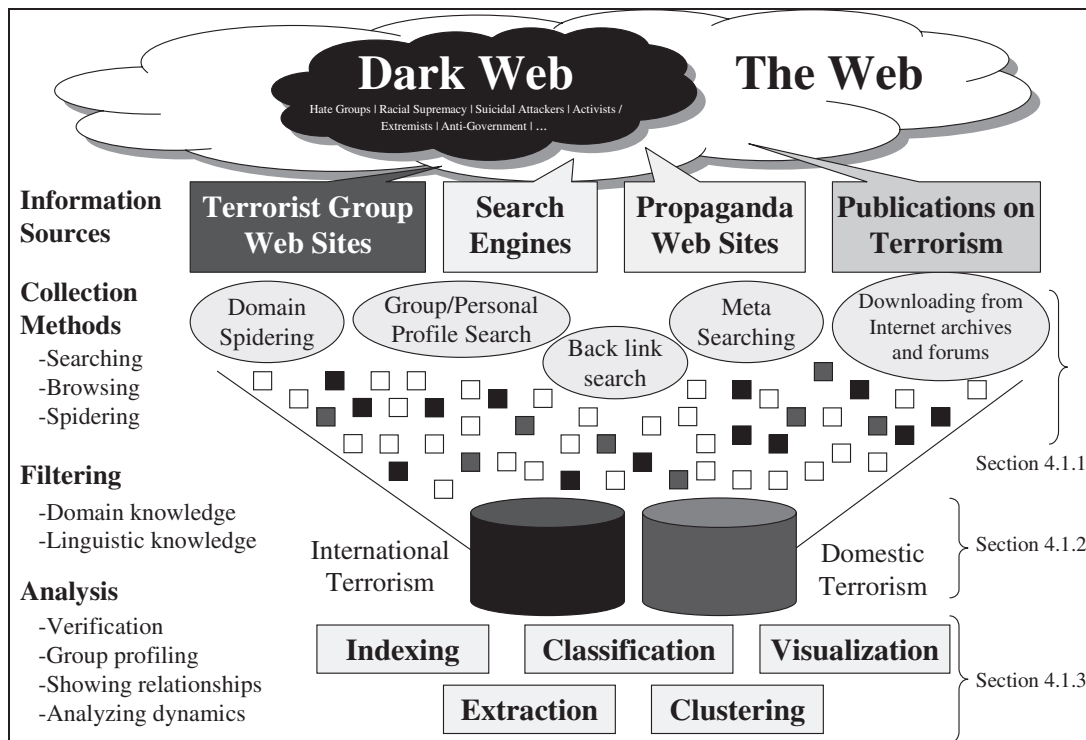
Dark Web

Hate Groups | Racial Supremacy | Suicidal Attackers | Activists / Extremists | Anti-Government | ...

The Web

Information Sources

Terrorist Group Web Sites

Search Engines

Propaganda Web Sites

Publications on Terrorism

Collection Methods
-Searching
-Browsing
-Spidering

Domain Spidering

Group/Personal Profile Search

Back link search

Meta Searching

Downloading from Internet archives and forums

Section 4.1.1

Filtering
-Domain knowledge
-Linguistic knowledge

International Terrorism

Domestic Terrorism

Section 4.1.2

Analysis
-Verification
-Group profiling
-Showing relationships
-Analyzing dynamics

Indexing

Classification

Visualization

Extraction

Clustering

Section 4.1.3